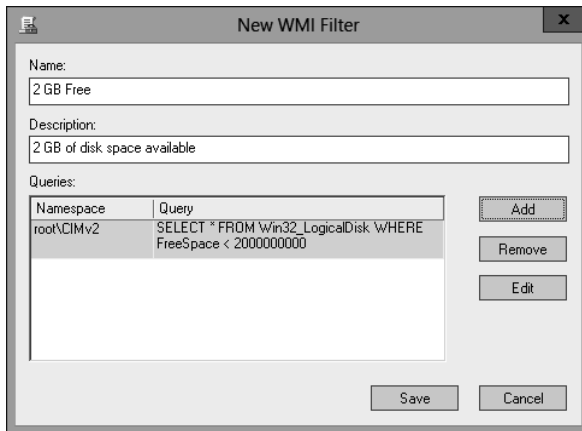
New WMI Filter

Name:
2 GB Free

Description:
2 GB of disk space available

Queries:

| Namespace | Query |
|---|---|
| root\CIMv2 | SELECT * FROM Win32_LogicalDisk WHERE FreeSpace < 2000000000 |

Add
Remove
Edit

Save
Cancel